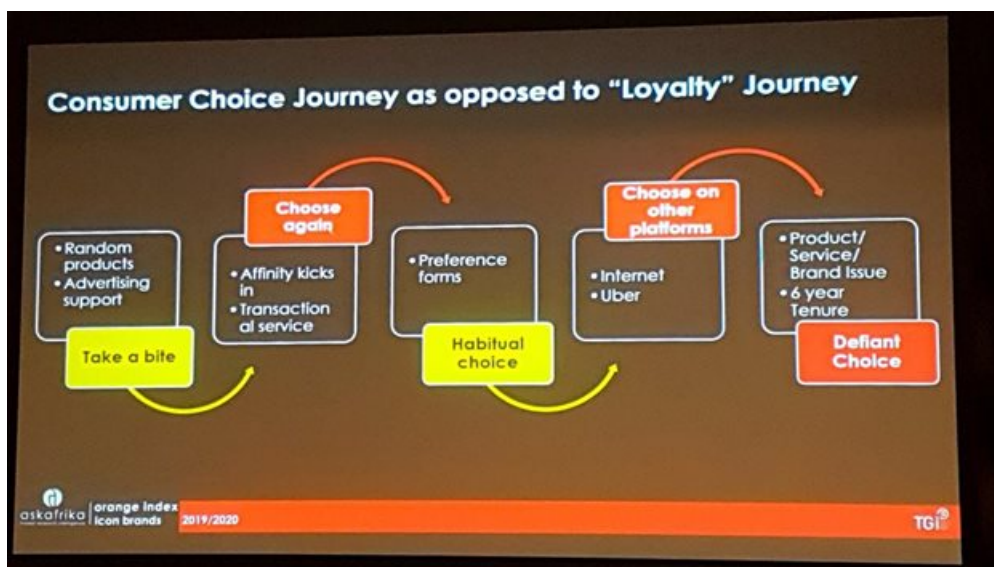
Consumer Choice Journey as opposed to "Loyalty" Journey

• Random products
• Advertising support

Take a bite

Choose again

• Affinity kicks in
• Transactional service

• Preference forms

Habitual choice

Choose on other platforms

• Internet
• Uber

• Product/ Service/ Brand Issue
• 6 year Tenure

Defiant Choice

askafrika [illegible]

orange index icon brands

2019/2020

TGI